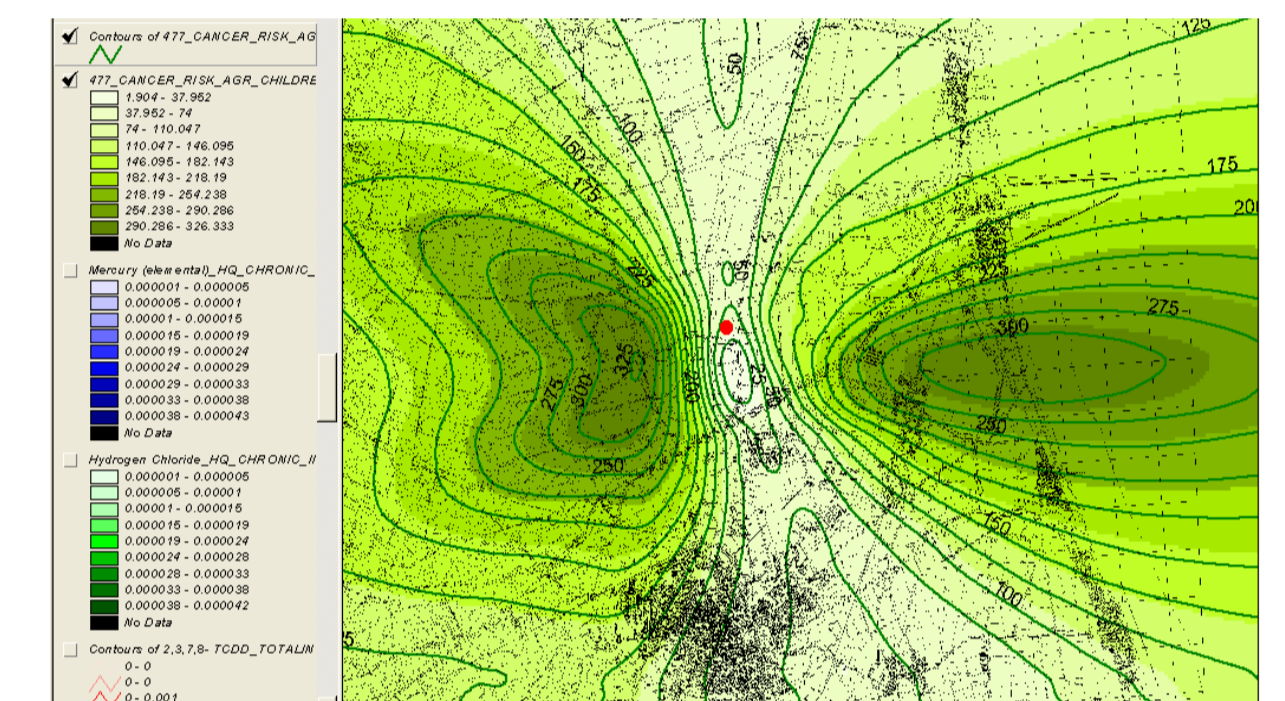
Contours of 477_CANCER_RISK_AG

477_CANCER_RISK_AGR_CHILDRE
1.904 - 37.952
37.952 - 74
74 - 110.047
110.047 - 146.095
146.095 - 182.143
182.143 - 218.19
218.19 - 254.238
254.238 - 290.286
290.286 - 326.333
No Data

Mercury (elemental)_HQ_CHRONIC_
0.000001 - 0.000005
0.000005 - 0.00001
0.00001 - 0.000015
0.000015 - 0.000019
0.000019 - 0.000024
0.000024 - 0.000029
0.000029 - 0.000033
0.000033 - 0.000038
0.000038 - 0.000043
No Data

Hydrogen Chloride_HQ_CHRONIC_I
0.000001 - 0.000005
0.000005 - 0.00001
0.00001 - 0.000015
0.000015 - 0.000019
0.000019 - 0.000024
0.000024 - 0.000028
0.000028 - 0.000033
0.000033 - 0.000038
0.000038 - 0.000042
No Data

Contours of 2,3,7,8- TCDD_TOTALIN
0 - 0
0 - 0
0 - 0.001

125
50
75
100
150
175
175
200
225
225
25
275
300
275
325
300
200
25
250
250
250
150
100
5